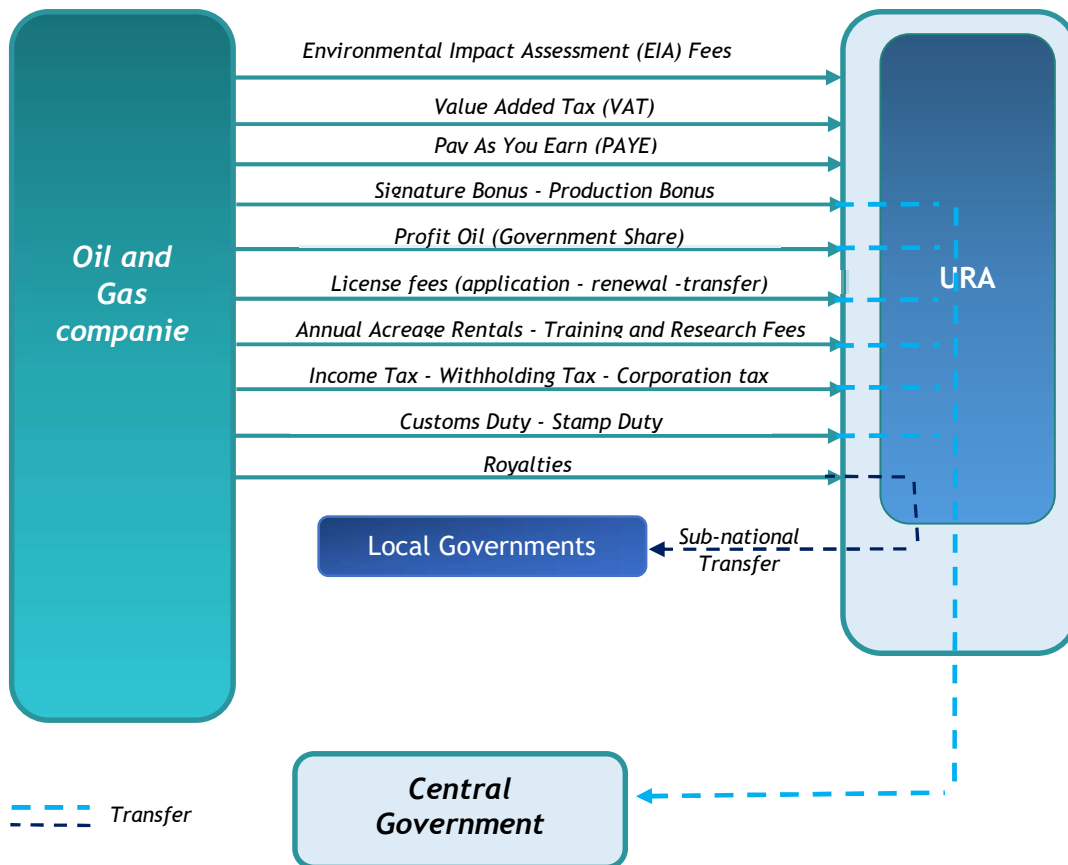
Oil and Gas companie

Environmental Impact Assessment (EIA) Fees

Value Added Tax (VAT)

Pay As You Earn (PAYE)

Signature Bonus - Production Bonus

Profit Oil (Government Share)

License fees (application - renewal -transfer)

Annual Acreage Rentals - Training and Research Fees

Income Tax - Withholding Tax - Corporation tax

Customs Duty - Stamp Duty

Royalties

URA

Local Governments

Sub-national Transfer

Central Government

Transfer